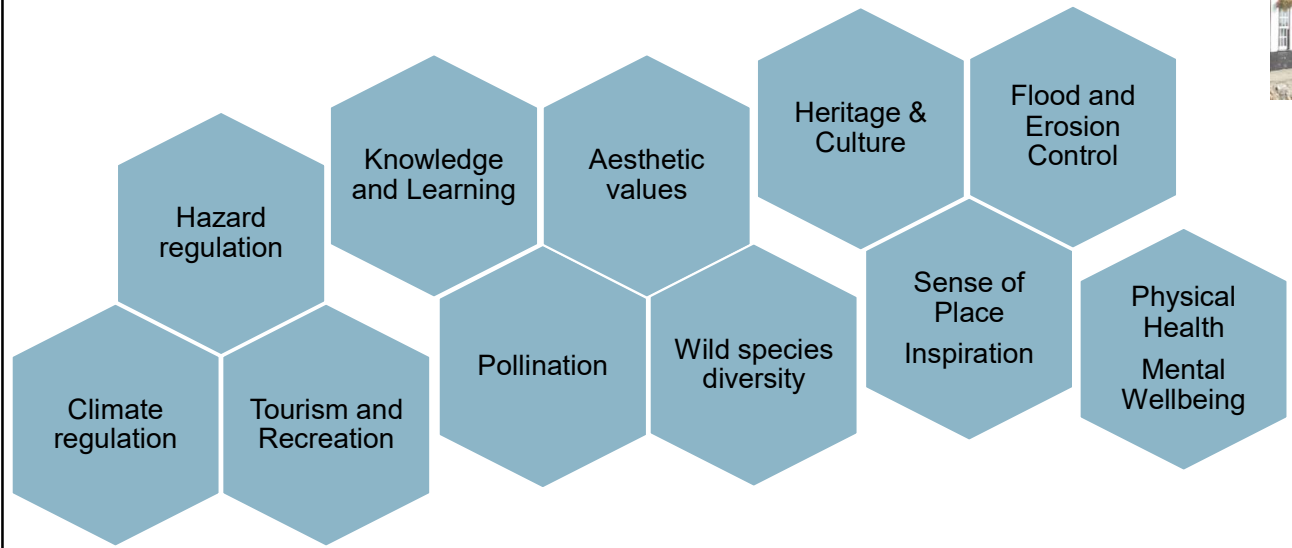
Hazard regulation

Knowledge and Learning

Aesthetic values

Heritage & Culture

Flood and Erosion Control

Climate regulation

Tourism and Recreation

Pollination

Wild species diversity

Sense of Place

Inspiration

Physical Health

Mental Wellbeing